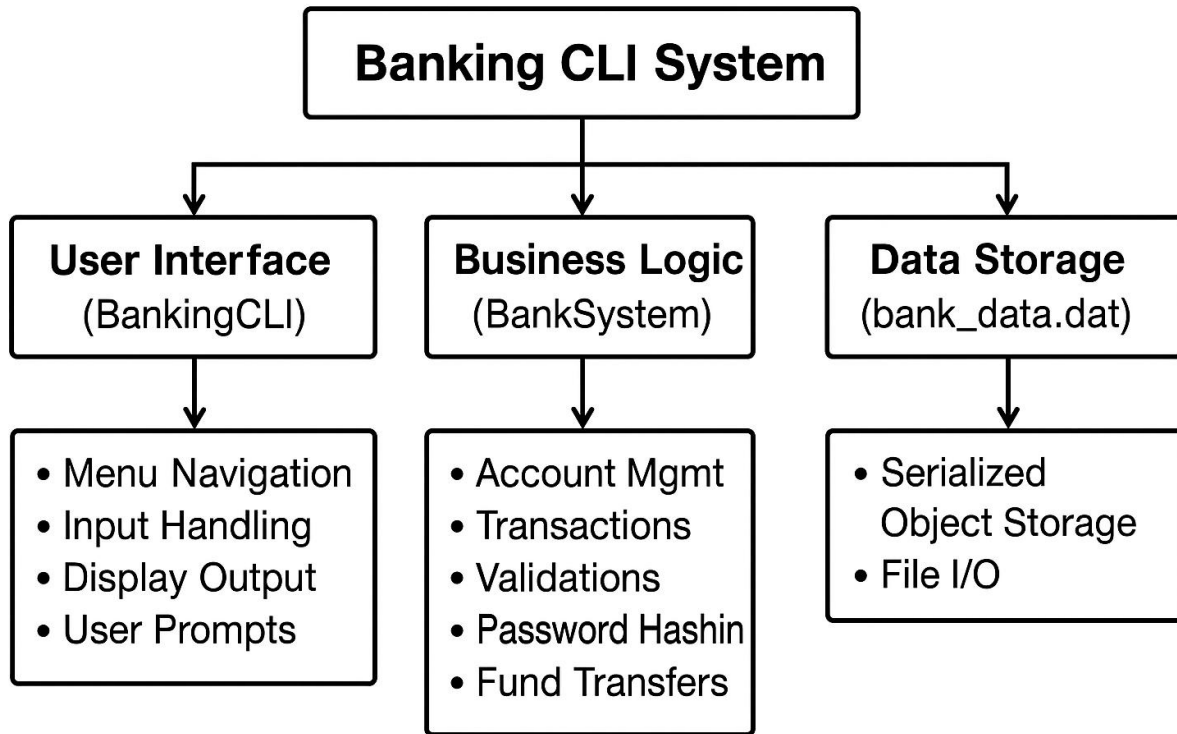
Banking CLI System

User Interface
(BankingCLI)

Business Logic
(BankSystem)

Data Storage
(bank_data.dat)

• Menu Navigation
• Input Handling
• Display Output
• User Prompts

• Account Mgmt
• Transactions
• Validations
• Password Hashin
• Fund Transfers

• Serialized Object Storage
• File I/O